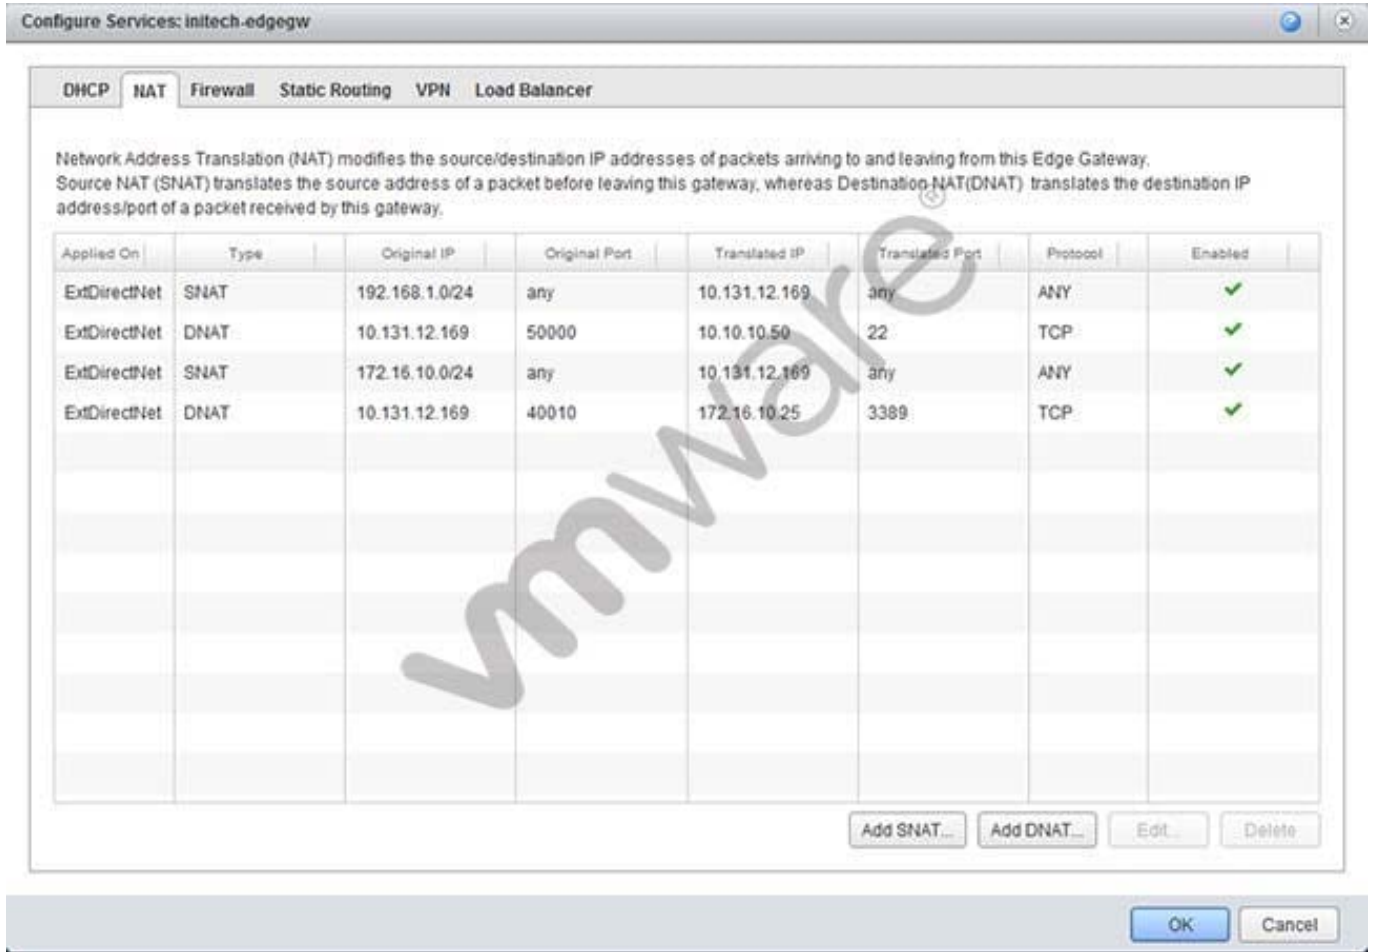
Configure Services: initech-edgegw

DHCP NAT Firewall Static Routing VPN Load Balancer

Network Address Translation (NAT) modifies the source/destination IP addresses of packets arriving to and leaving from this Edge Gateway. Source NAT (SNAT) translates the source address of a packet before leaving this gateway, whereas Destination NAT(DNAT) translates the destination IP address/port of a packet received by this gateway.

| Applied On | Type | Original IP | Original Port | Translated IP | Translated Port | Protocol | Enabled |
|---|---|---|---|---|---|---|---|
| ExtDirectNet | SNAT | 192.168.1.0/24 | any | 10.131.12.169 | any | ANY | ✓ |
| ExtDirectNet | DNAT | 10.131.12.169 | 50000 | 10.10.10.50 | 22 | TCP | ✓ |
| ExtDirectNet | SNAT | 172.16.10.0/24 | any | 10.131.12.169 | any | ANY | ✓ |
| ExtDirectNet | DNAT | 10.131.12.169 | 40010 | 172.16.10.25 | 3389 | TCP | ✓ |

vmware®

Add SNAT... Add DNAT... Edit... Delete

OK Cancel